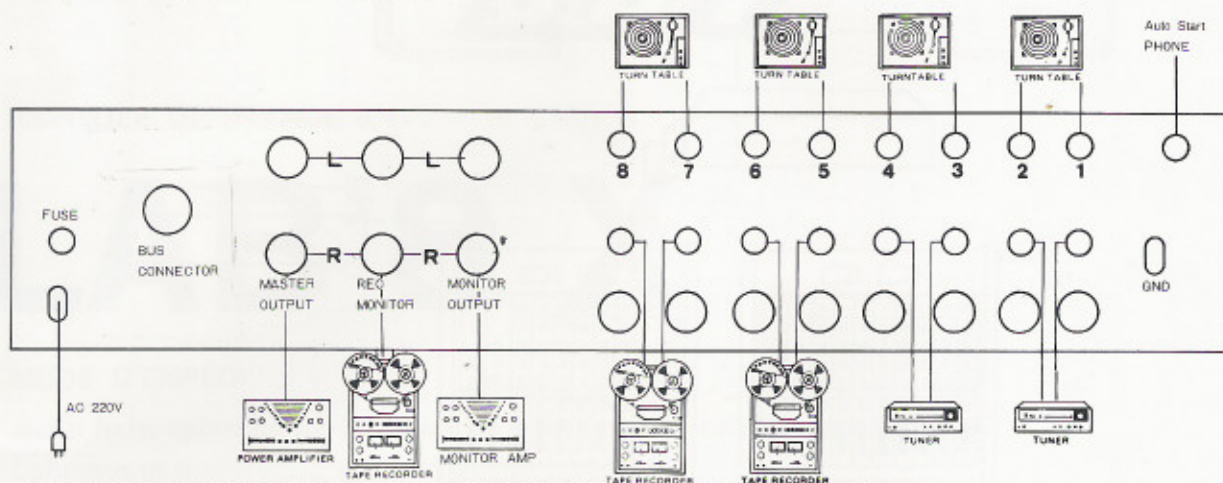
TURN TABLE
TURN TABLE
TURNTABLE
TURN TABLE
Auto Start PHONE

L
L

8
7
6
5
4
3
2
1

FUSE
BUS CONNECTOR
R
R
MASTER OUTPUT
REC MONITOR
MONITOR OUTPUT
GND

AC 220V
POWER AMPLIFIER
TAPE RECORDER
MONITOR AMP
TAPE RECORDER
TAPE RECORDER
TUNER
TUNER